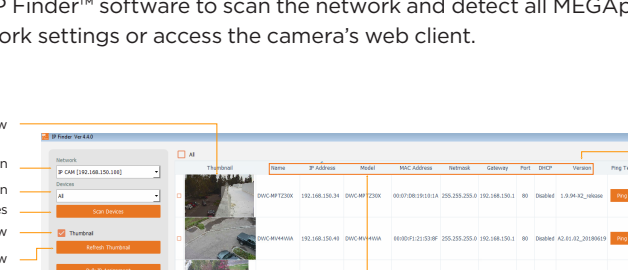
P Finder™ software to scan the network and detect all MEGAp
ork settings or access the camera's web client.

IP Finder Ver 4.4.0

Network
IP CAM [192.168.150.100]
Devices
All
Scan Device
Thumbnail
Refresh Thumbnail

All

| | Thumbnail | Name | IP Address | Model | MAC Address | Netmask | Gateway | Port | DHCP | Version | Ping Te |
|---|---|---|---|---|---|---|---|---|---|---|---|
| | | DWC-MPTZ30X | 192.168.150.34 | DWC-MPTZ30X | 00:07:D8:19:10:1A | 255.255.255.0 | 192.168.150.1 | 80 | Disabled | 1.9.94-X2_release | Ping |
| | | DWC-MV44WiA | 192.168.150.40 | DWC-MV44WiA | 00:00:F1:21:53:8F | 255.255.255.0 | 192.168.150.1 | 80 | Disabled | A2.01.02_20180619 | Ping |